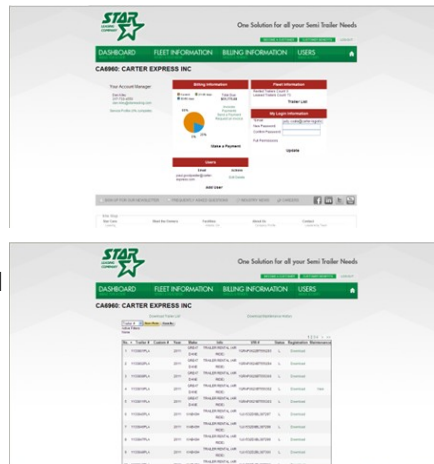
STAR LEASING COMPANY

One Solution for all your Semi Trailer Needs

DASHBOARD FLEET INFORMATION BILLING INFORMATION USERS

CA6960: CARTER EXPRESS INC

Your Account Manager

Billing Information

Fleet Information

Trailer List

My Login Information

Update

Make a Payment

Users

Add User

STAR LEASING COMPANY

One Solution for all your Semi Trailer Needs

DASHBOARD FLEET INFORMATION BILLING INFORMATION USERS

CA6960: CARTER EXPRESS INC

| No. | Trailer # | Custom # | Year | Make | Use | VIN # | Status | Registration | Maintenance |
|---|---|---|---|---|---|---|---|---|---|
| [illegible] | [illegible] | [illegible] | 2011 | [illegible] | TRAILER RENTAL | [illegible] | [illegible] | Download | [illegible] |